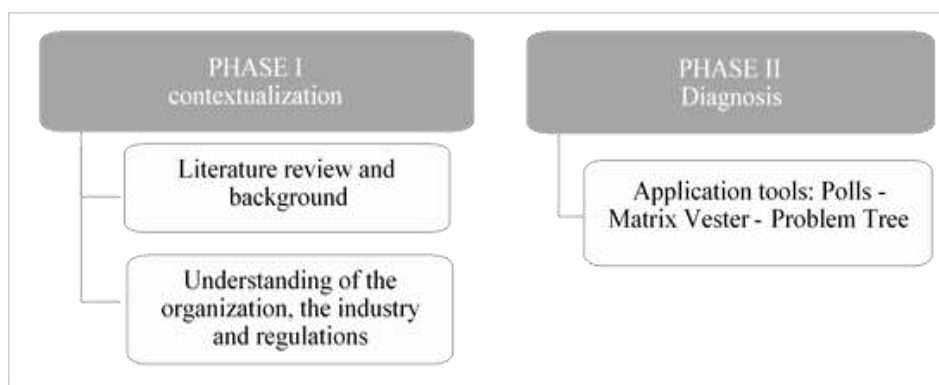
PHASE I
contextualization

Literature review and background

Understanding of the organization, the industry and regulations

PHASE II
Diagnosis

Application tools: Polls - Matrix Vester - Problem Tree